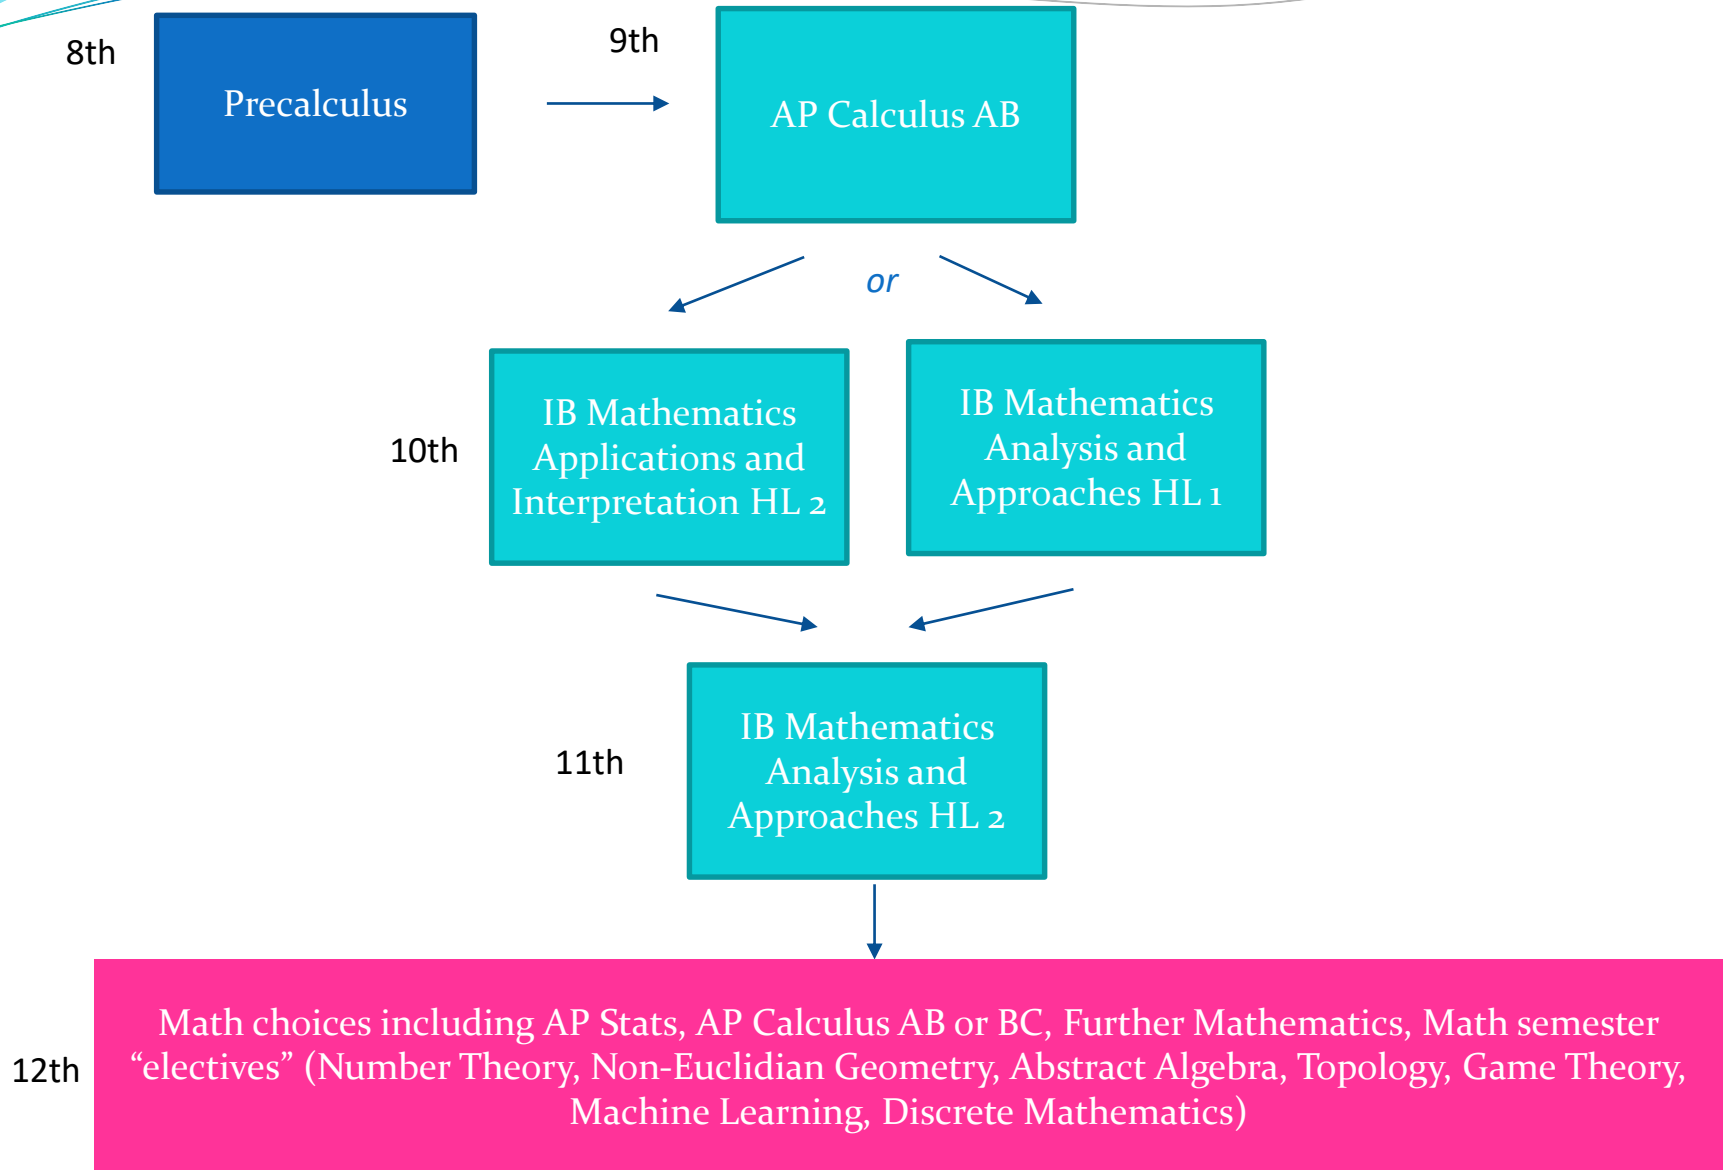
8th

Precalculus

9th

AP Calculus AB

or

10th

IB Mathematics Applications and Interpretation HL 2

IB Mathematics Analysis and Approaches HL 1

11th

IB Mathematics Analysis and Approaches HL 2

12th

Math choices including AP Stats, AP Calculus AB or BC, Further Mathematics, Math semester “electives” (Number Theory, Non-Euclidian Geometry, Abstract Algebra, Topology, Game Theory, Machine Learning, Discrete Mathematics)